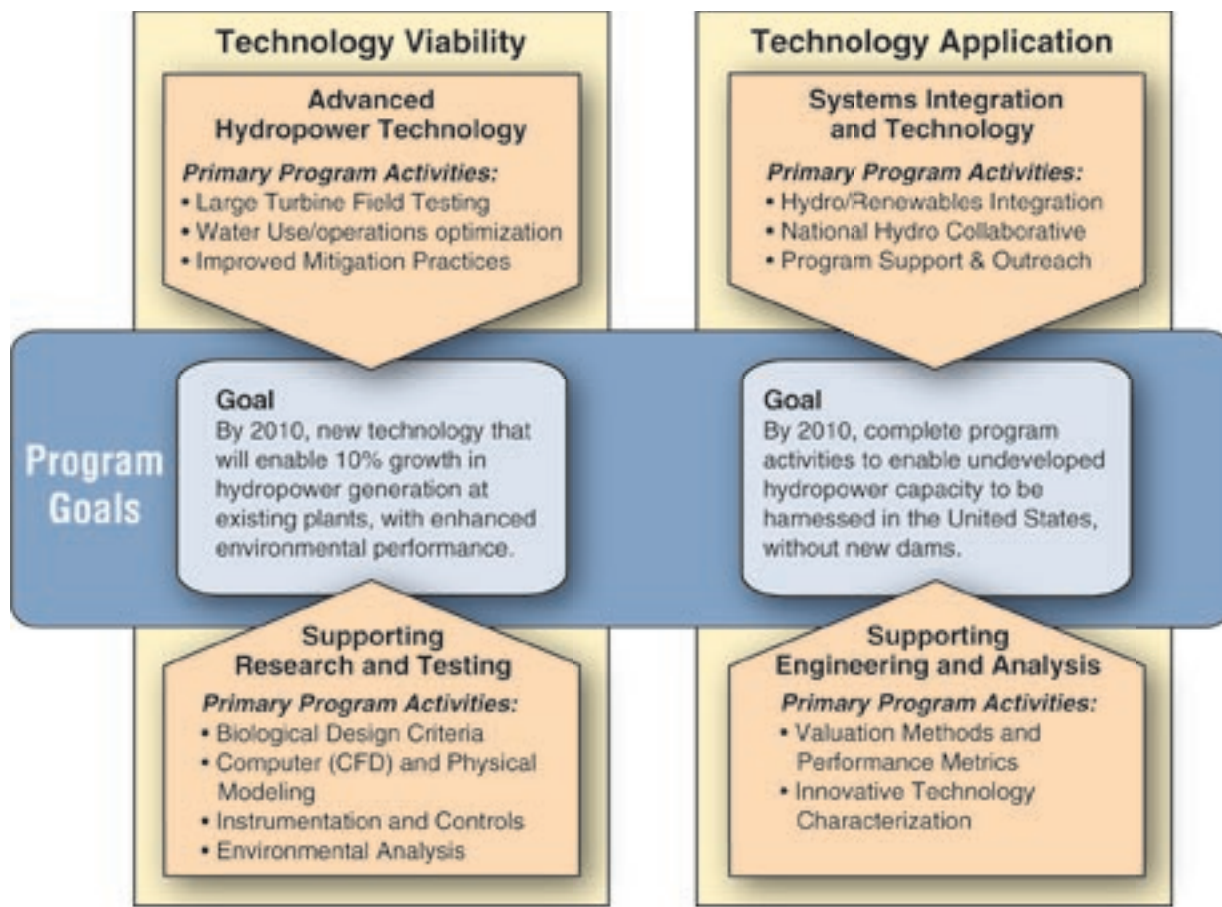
Technology Viability

Advanced Hydropower Technology

Primary Program Activities:
• Large Turbine Field Testing
• Water Use/operations optimization
• Improved Mitigation Practices

Technology Application

Systems Integration and Technology

Primary Program Activities:
• Hydro/Renewables Integration
• National Hydro Collaborative
• Program Support & Outreach

Program Goals

Goal
By 2010, new technology that will enable 10% growth in hydropower generation at existing plants, with enhanced environmental performance.

Goal
By 2010, complete program activities to enable undeveloped hydropower capacity to be hamessed in the United States, without new dams.

Supporting Research and Testing

Primary Program Activities:
• Biological Design Criteria
• Computer (CFD) and Physical Modeling
• Instrumentation and Controls
• Environmental Analysis

Supporting Engineering and Analysis

Primary Program Activities:
• Valuation Methods and Performance Metrics
• Innovative Technology Characterization